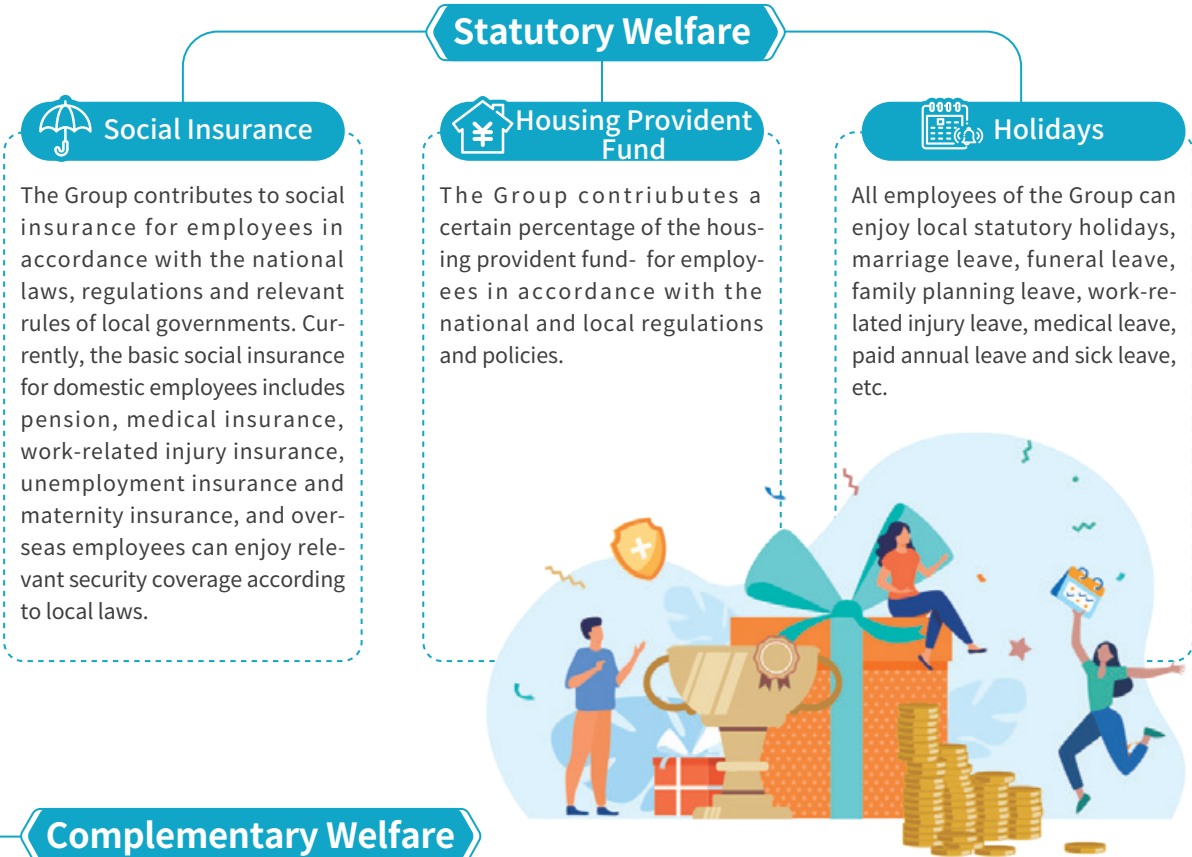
Statutory Welfare

Social Insurance

The Group contributes to social insurance for employees in accordance with the national laws, regulations and relevant rules of local governments. Currently, the basic social insurance for domestic employees includes pension, medical insurance, work-related injury insurance, unemployment insurance and maternity insurance, and overseas employees can enjoy relevant security coverage according to local laws.

Housing Provident Fund

The Group contriubutes a certain percentage of the housing provident fund- for employees in accordance with the national and local regulations and policies.

Holidays

All employees of the Group can enjoy local statutory holidays, marriage leave, funeral leave, family planning leave, work-related injury leave, medical leave, paid annual leave and sick leave, etc.

Complementary Welfare